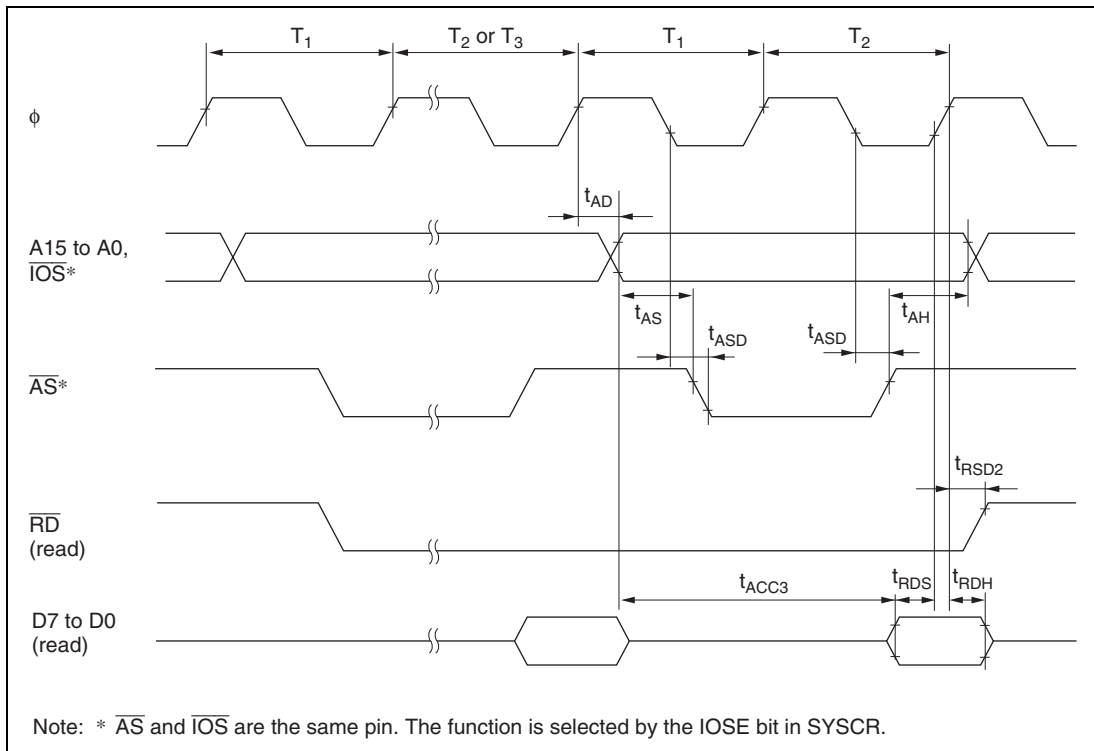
$T_1$

$T_2$ or $T_3$

$T_1$

$T_2$

$\phi$

$t_{AD}$

A15 to A0, $\overline{IOS}$*

$t_{AS}$

$t_{ASD}$

$t_{ASD}$

$t_{AH}$

$\overline{AS}$*

$t_{RSD2}$

$\overline{RD}$ (read)

$t_{ACC3}$

$t_{RDS}$

$t_{RDH}$

D7 to D0 (read)

Note: * $\overline{AS}$ and $\overline{IOS}$ are the same pin. The function is selected by the IOSE bit in SYSCR.